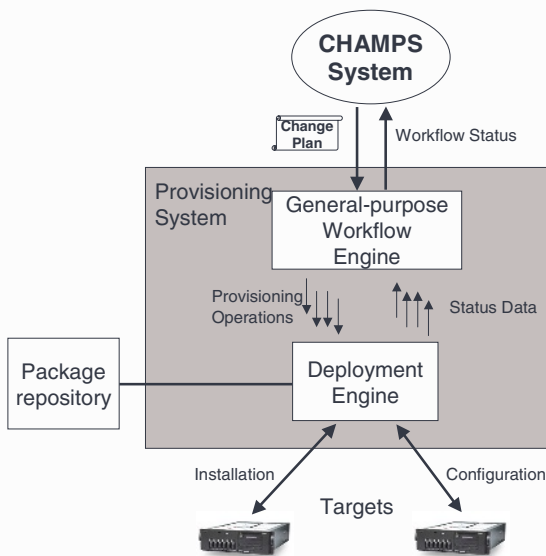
CHAMPS System

Change Plan

Workflow Status

Provisioning System

General-purpose Workflow Engine

Provisioning Operations

Status Data

Package repository

Deployment Engine

Installation

Configuration

Targets